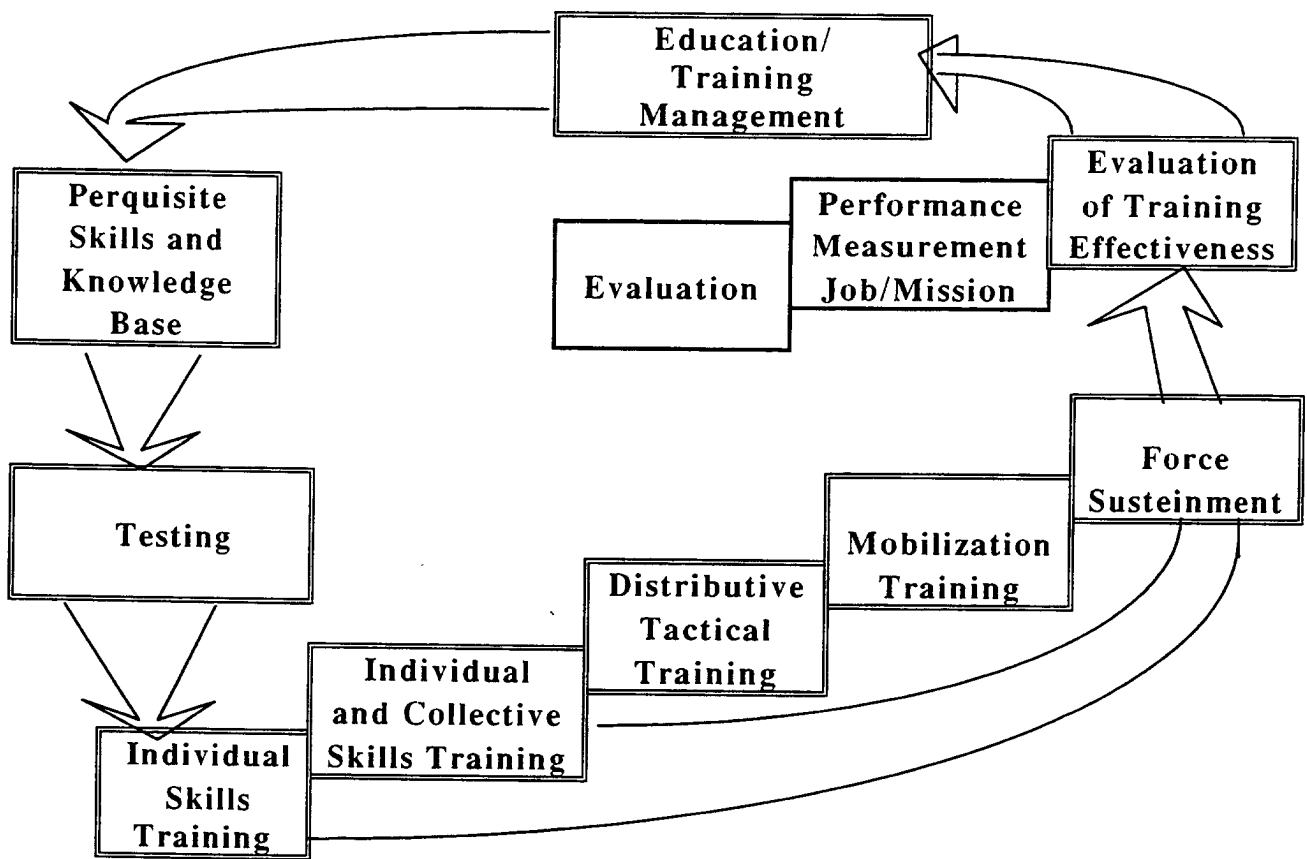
Education/ Training Management

Perquisite Skills and Knowledge Base

Testing

Individual Skills Training

Individual and Collective Skills Training

Distributive Tactical Training

Mobilization Training

Force Susteinment

Evaluation

Performance Measurement Job/Mission

Evaluation of Training Effectiveness